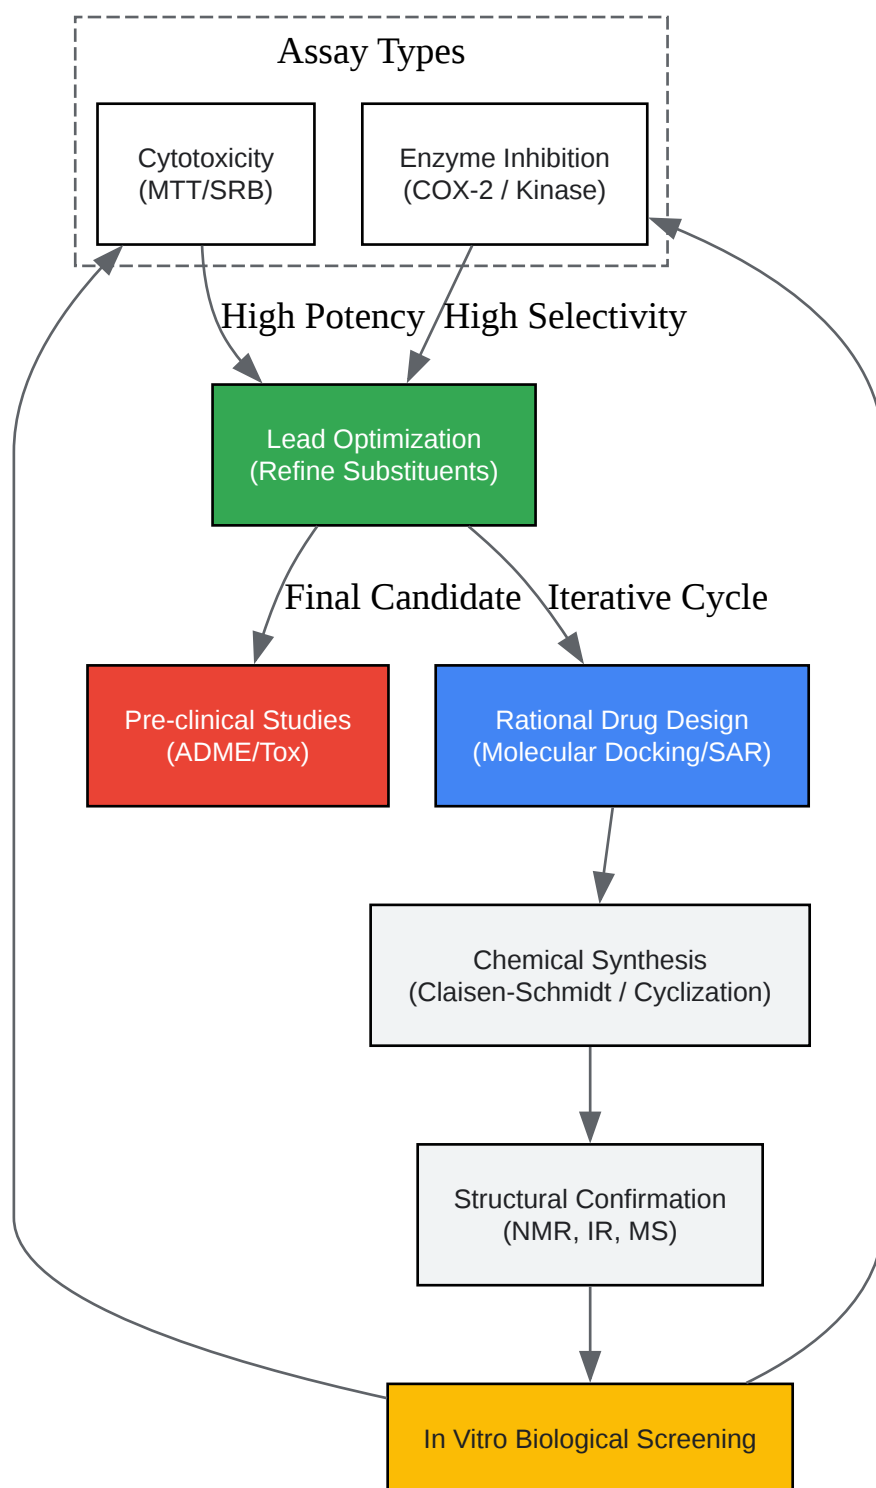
Assay Types

Cytotoxicity
(MTT/SRB)

Enzyme Inhibition
(COX-2 / Kinase)

High Potency

High Selectivity

Lead Optimization
(Refine Substituents)

Final Candidate

Iterative Cycle

Pre-clinical Studies
(ADME/Tox)

Rational Drug Design
(Molecular Docking/SAR)

Chemical Synthesis
(Claisen-Schmidt / Cyclization)

Structural Confirmation
(NMR, IR, MS)

In Vitro Biological Screening